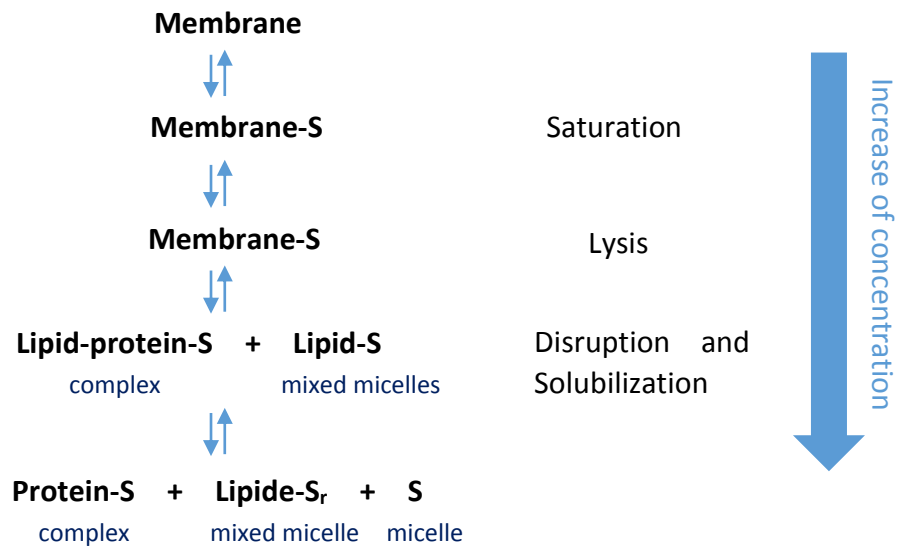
Membrane

Membrane-S

Saturation

Membrane-S

Lysis

Lipid-protein-S + Lipid-S

complex mixed micelles

Disruption and Solubilization

Protein-S + Lipide-S$_r$ + S

complex mixed micelle micelle

Increase of concentration